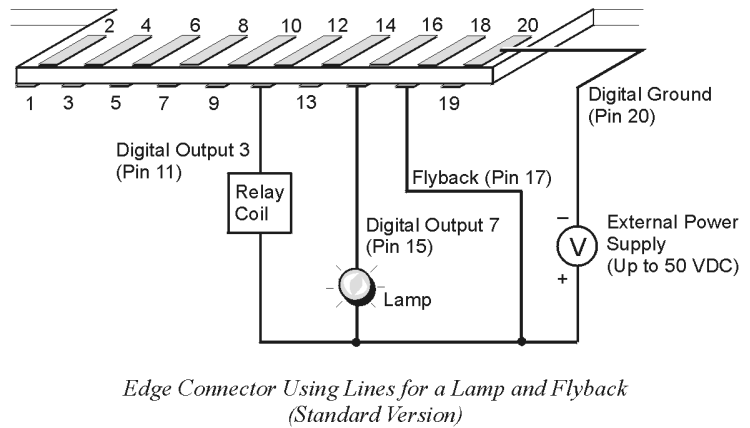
2 4 6 8 10 12 14 16 18 20

1 3 5 7 9 13 19

Digital Ground (Pin 20)

Digital Output 3 (Pin 11)

Flyback (Pin 17)

Relay Coil

Digital Output 7 (Pin 15)

–

V

External Power Supply (Up to 50 VDC)

+

Lamp

*Edge Connector Using Lines for a Lamp and Flyback (Standard Version)*